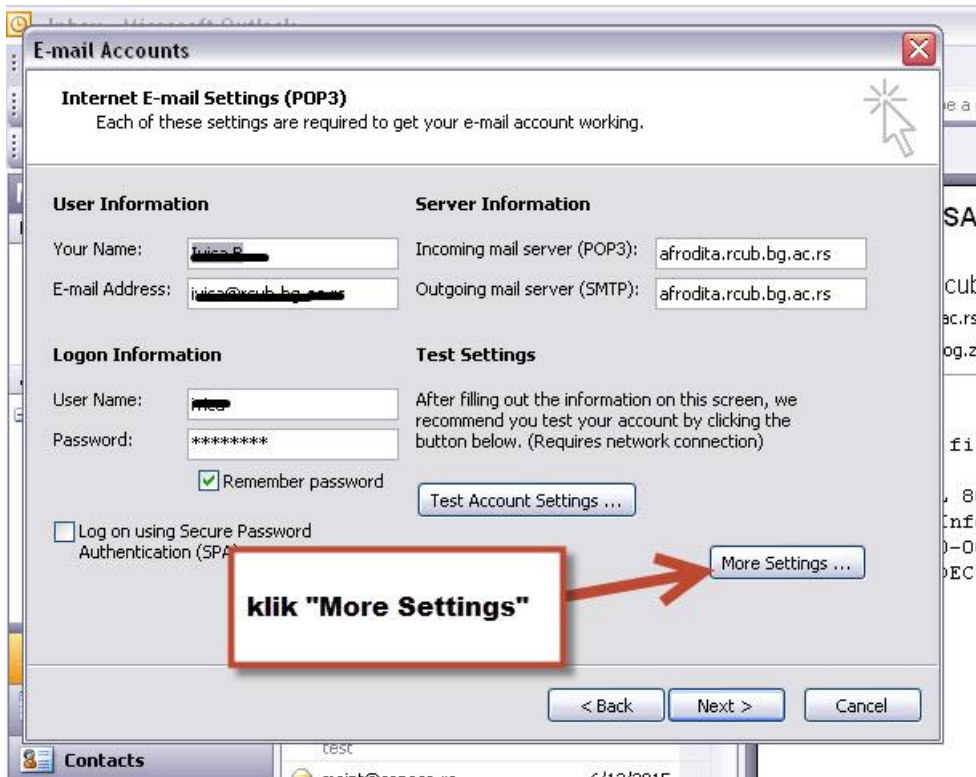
Inbox - Microsoft Outlook

E-mail Accounts

Internet E-mail Settings (POP3)
Each of these settings are required to get your e-mail account working.

User Information

Your Name: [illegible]

E-mail Address: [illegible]

Server Information

Incoming mail server (POP3): afrodita.rcub.bg.ac.rs

Outgoing mail server (SMTP): afrodita.rcub.bg.ac.rs

Logon Information

User Name: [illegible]

Password: ********

Remember password

Log on using Secure Password Authentication (SPA)

Test Settings

After filling out the information on this screen, we recommend you test your account by clicking the button below. (Requires network connection)

Test Account Settings ...

More Settings ...

klik "More Settings"

< Back

Next >

Cancel

Contacts

test

SA

cub

ac.rs

og.z

fi

Inf

EC